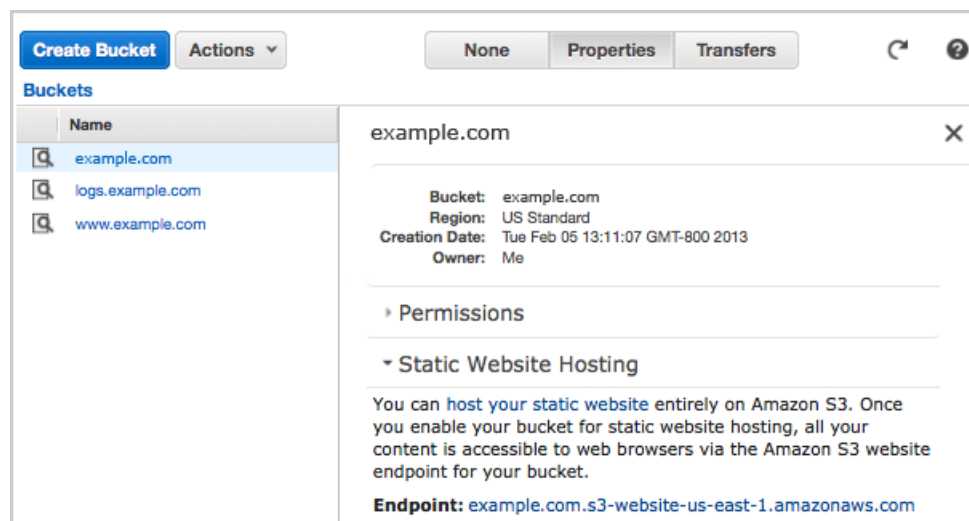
Create Bucket Actions

None Properties Transfers

Buckets

Name

example.com

logs.example.com

www.example.com

example.com

Bucket: example.com
Region: US Standard
Creation Date: Tue Feb 05 13:11:07 GMT-800 2013
Owner: Me

Permissions

Static Website Hosting

You can host your static website entirely on Amazon S3. Once you enable your bucket for static website hosting, all your content is accessible to web browsers via the Amazon S3 website endpoint for your bucket.

Endpoint: example.com.s3-website-us-east-1.amazonaws.com